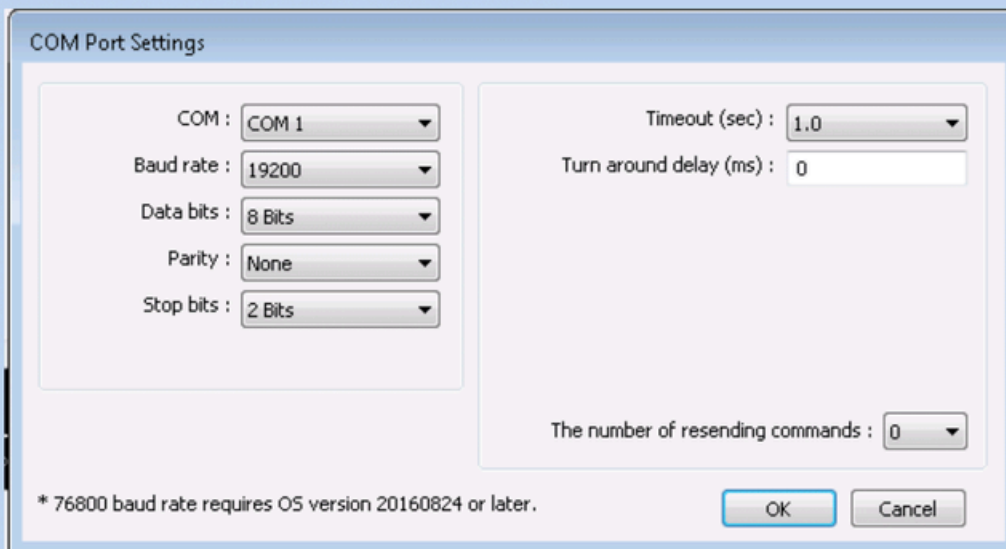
COM Port Settings

COM : COM 1
Baud rate : 19200
Data bits : 8 Bits
Parity : None
Stop bits : 2 Bits

Timeout (sec) : 1.0
Turn around delay (ms) : 0

The number of resending commands : 0

* 76800 baud rate requires OS version 20160824 or later.

OK
Cancel